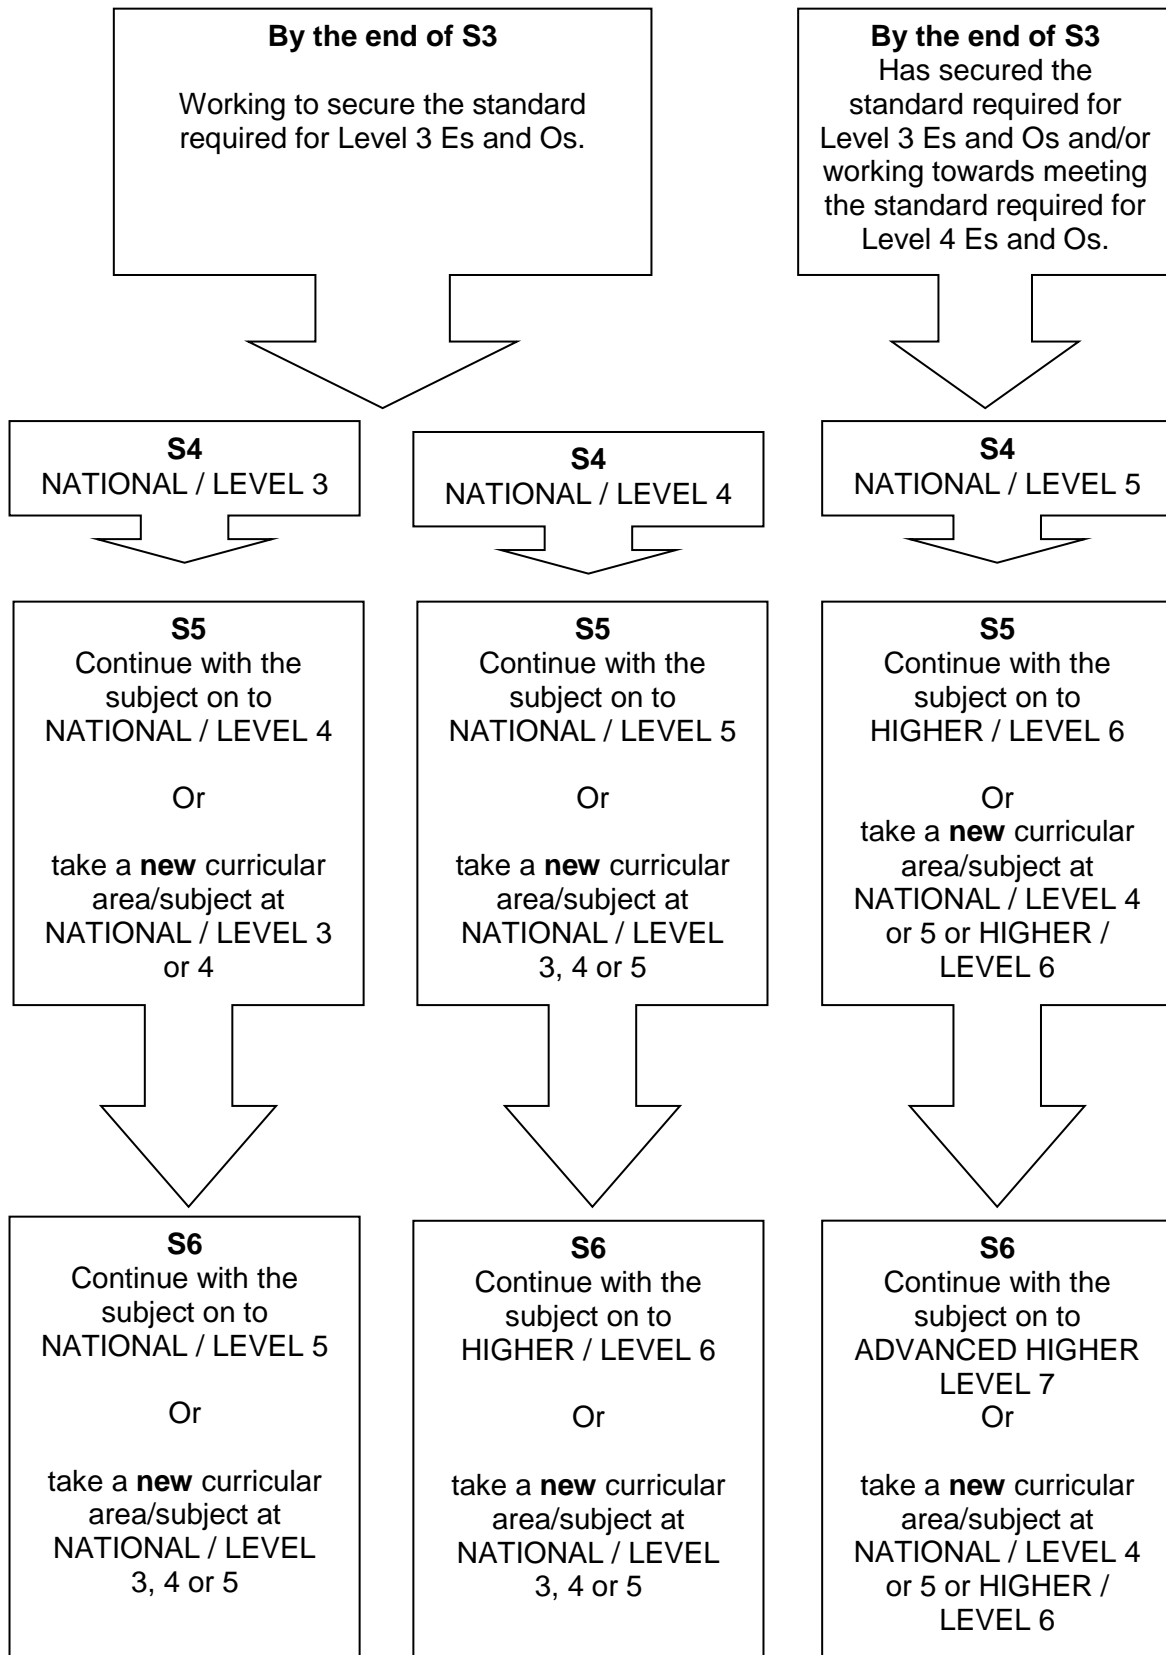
**By the end of S3**

Working to secure the standard required for Level 3 Es and Os.

**By the end of S3**
Has secured the standard required for Level 3 Es and Os and/or working towards meeting the standard required for Level 4 Es and Os.

**S4**
NATIONAL / LEVEL 3

**S4**
NATIONAL / LEVEL 4

**S4**
NATIONAL / LEVEL 5

**S5**
Continue with the subject on to NATIONAL / LEVEL 4

Or

take a **new** curricular area/subject at NATIONAL / LEVEL 3 or 4

**S5**
Continue with the subject on to NATIONAL / LEVEL 5

Or

take a **new** curricular area/subject at NATIONAL / LEVEL 3, 4 or 5

**S5**
Continue with the subject on to HIGHER / LEVEL 6

Or
take a **new** curricular area/subject at NATIONAL / LEVEL 4 or 5 or HIGHER / LEVEL 6

**S6**
Continue with the subject on to NATIONAL / LEVEL 5

Or

take a **new** curricular area/subject at NATIONAL / LEVEL 3, 4 or 5

**S6**
Continue with the subject on to HIGHER / LEVEL 6

Or

take a **new** curricular area/subject at NATIONAL / LEVEL 3, 4 or 5

**S6**
Continue with the subject on to ADVANCED HIGHER LEVEL 7
Or

take a **new** curricular area/subject at NATIONAL / LEVEL 4 or 5 or HIGHER / LEVEL 6